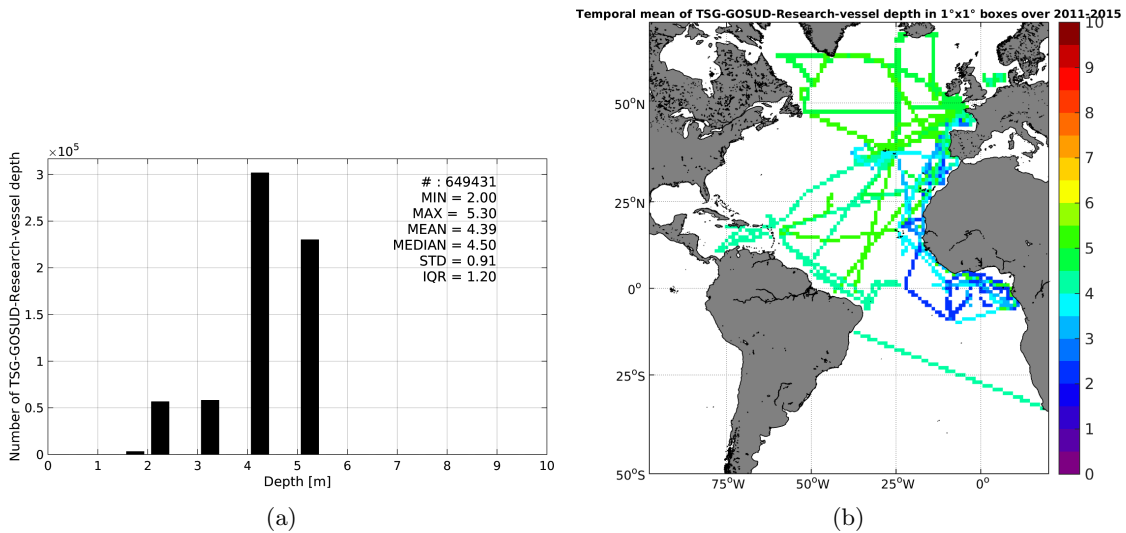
$\times10^5$

Number of TSG-GOSUD-Research-vessel depth

3
2.5
2
1.5
1
0.5
0

0 1 2 3 4 5 6 7 8 9 10

Depth [m]

# : 649431
MIN = 2.00
MAX = 5.30
MEAN = 4.39
MEDIAN = 4.50
STD = 0.91
IQR = 1.20

(a)

Temporal mean of TSG-GOSUD-Research-vessel depth in 1°x1° boxes over 2011-2015

50°N
25°N
0°
25°S
50°S

75°W 50°W 25°W 0°

10
9
8
7
6
5
4
3
2
1
0

(b)